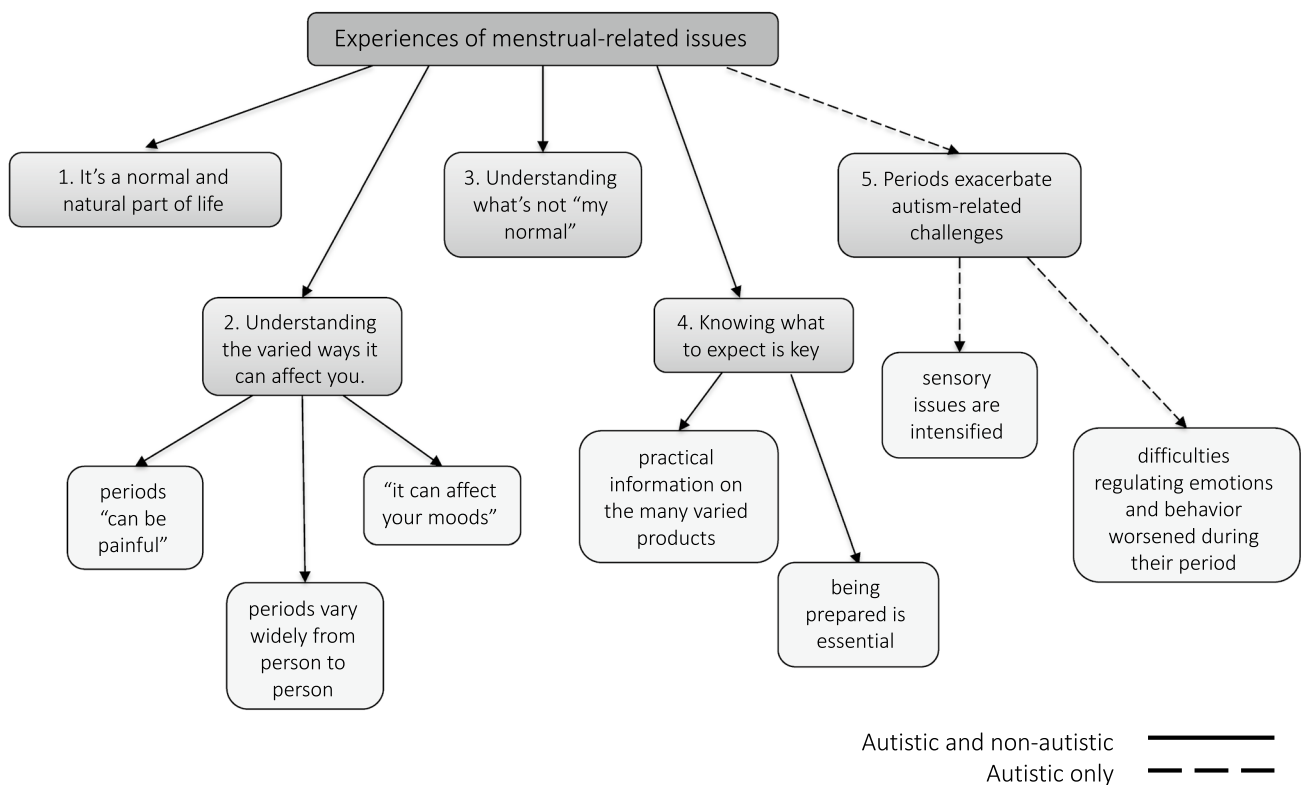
Experiences of menstrual-related issues

1. It's a normal and natural part of life

2. Understanding the varied ways it can affect you.

periods "can be painful"

periods vary widely from person to person

"it can affect your moods"

3. Understanding what's not "my normal"

4. Knowing what to expect is key

practical information on the many varied products

being prepared is essential

5. Periods exacerbate autism-related challenges

sensory issues are intensified

difficulties regulating emotions and behavior worsened during their period

Autistic and non-autistic
Autistic only